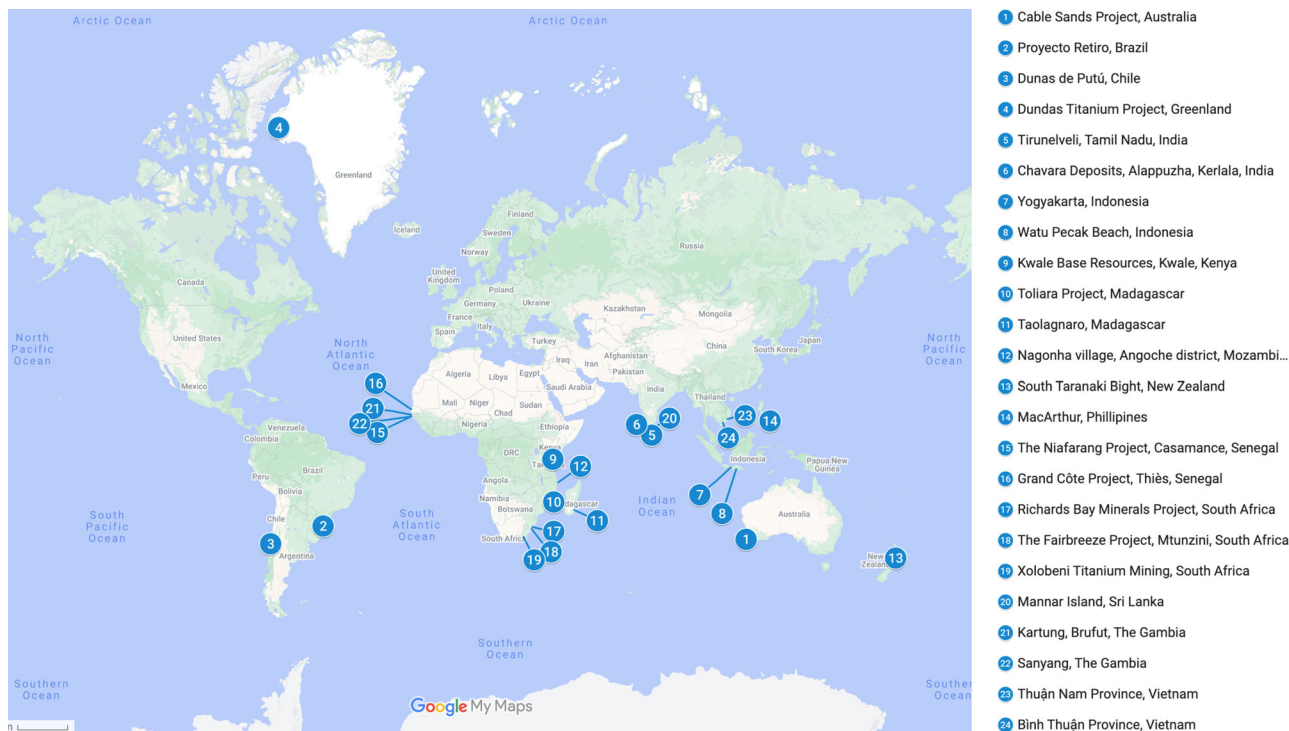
Arctic Ocean
Arctic Ocean
4
Greenland
Iceland
Finland
Sweden
Norway
Russia
United Kingdom
Poland
Germany
Ukraine
Kazakhstan
Canada
France
Italy
Mongolia
Spain
Turkey
North Pacific Ocean
United States
North Atlantic Ocean
Algeria
Libya
Egypt
Iraq
Iran
Afghanistan
Pakistan
China
South Korea
Japan
North Pacific Ocean
Mexico
Saudi Arabia
India
16
Mali
Niger
Chad
Sudan
21
22
15
Nigeria
Ethiopia
6
5
20
Thailand
23
14
Venezuela
Colombia
24
Kenya
9
DRC
Tanzania
12
Indonesia
Papua New Guinea
Brazil
Peru
Angola
Bolivia
Namibia
10
Madagascar
Indian Ocean
7
South Pacific Ocean
Botswana
11
8
Australia
Chile
2
South Atlantic Ocean
17
3
Argentina
South Africa
18
1
19
New Zealand
13
Southern Ocean
Southern Ocean
Southern Ocean
Google My Maps

1 Cable Sands Project, Australia
2 Proyecto Retiro, Brazil
3 Dunas de Putú, Chile
4 Dundas Titanium Project, Greenland
5 Tirunelveli, Tamil Nadu, India
6 Chavara Deposits, Alappuzha, Kerlala, India
7 Yogyakarta, Indonesia
8 Watu Pecak Beach, Indonesia
9 Kwale Base Resources, Kwale, Kenya
10 Toliara Project, Madagascar
11 Taolagnaro, Madagascar
12 Nagonha village, Angoche district, Mozambi...
13 South Taranaki Bight, New Zealand
14 MacArthur, Phillipines
15 The Niafarang Project, Casamance, Senegal
16 Grand Côte Project, Thiès, Senegal
17 Richards Bay Minerals Project, South Africa
18 The Fairbreeze Project, Mtunzini, South Africa
19 Xolobeni Titanium Mining, South Africa
20 Mannar Island, Sri Lanka
21 Kartung, Brufut, The Gambia
22 Sanyang, The Gambia
23 Thuận Nam Province, Vietnam
24 Bình Thuận Province, Vietnam